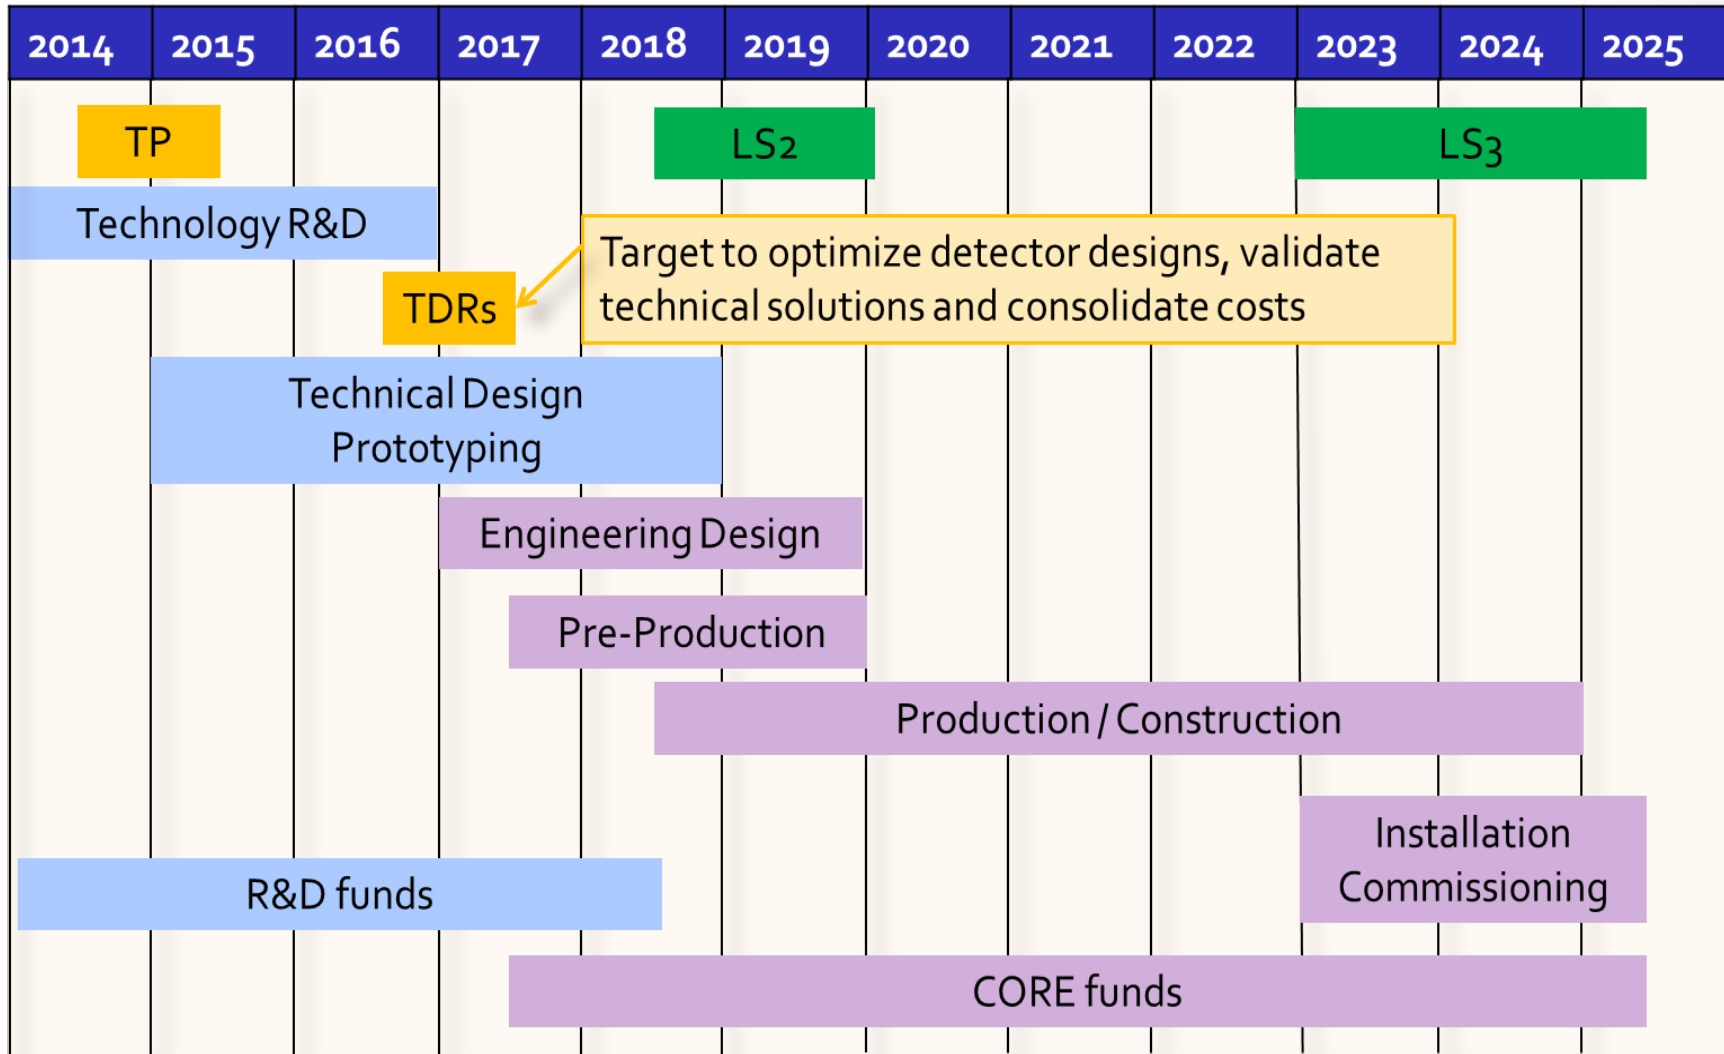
| 2014 | 2015 | 2016 | 2017 | 2018 | 2019 | 2020 | 2021 | 2022 | 2023 | 2024 | 2025 |
|---|---|---|---|---|---|---|---|---|---|---|---|

TP

LS2

LS3

Technology R&D

Target to optimize detector designs, validate technical solutions and consolidate costs

TDRs

Technical Design Prototyping

Engineering Design

Pre-Production

Production / Construction

Installation Commissioning

R&D funds

CORE funds